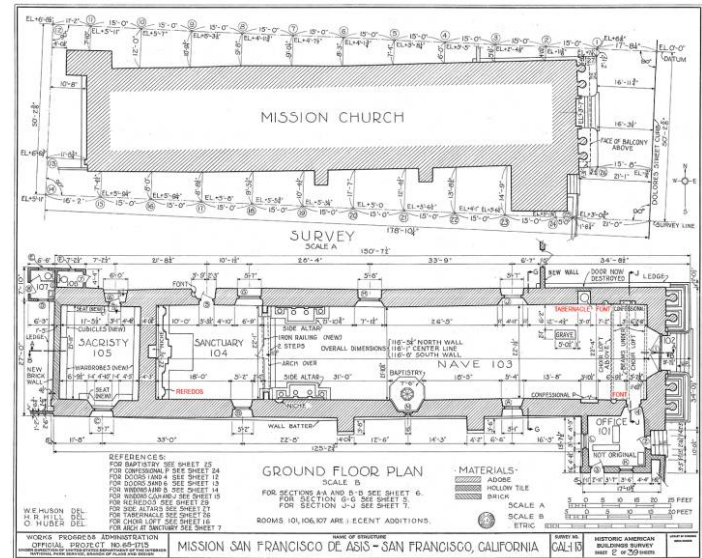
MISSION CHURCH

SURVEY
SCALE A

DOLORES STREET LINE

SURVEY LINE

DATUM

FACE OF BALCONY ABOVE

150'-7½"

178'-10½"

SACRISTY
105

SANCTUARY
104

NAVE 103

OFFICE
101

CUBICLES (NEW)

WARDROBES (NEW)

NEW BRICK WALL

SEAT (NEW)

REREDOS

SIDE ALTAR

IRON RAILING (NEW)

2 STEPS

ARCH OVER

NICHE

BAPTISTRY

116'-3¾" NORTH WALL
116'-1" CENTER LINE
116'-0" SOUTH WALL
OVERALL DIMENSIONS

GRAVE

TABERNACLE

FONT

CONFESSIONAL

NEW WALL

DOOR NOW DESTROYED

LEDGE

WALL BATTER

NOT ORIGINAL

125'-2⅞"

REFERENCES:
FOR BAPTISTRY SEE SHEET 25
FOR CONFESSIONALS SEE SHEET 24
FOR DOORS 1 AND 4 SEE SHEET 12
FOR DOORS 5 AND 6 SEE SHEET 13
FOR WINDOWS A AND B SEE SHEET 14
FOR WINDOWS C, D AND J SEE SHEET 15
FOR REREDOS SEE SHEET 29
FOR SIDE ALTARS SEE SHEET 27
FOR TABERNACLE SEE SHEET 26
FOR CHOIR LOFT SEE SHEET 16
FOR ARCH AT SANCTUARY SEE SHEET 7

GROUND FLOOR PLAN
SCALE B

FOR SECTIONS A-A AND B-B SEE SHEET 6.
FOR SECTION G-G SEE SHEET 5.
FOR SECTION J-J SEE SHEET 7.

ROOMS 101, 106, 107 ARE RECENT ADDITIONS.

MATERIALS
ADOBE
HOLLOW TILE
BRICK

SCALE A
SCALE B
METRIC

W.E. HUSON DEL.
H.R. HILL DEL.
O. HUBER DEL.

WORKS PROGRESS ADMINISTRATION
OFFICIAL PROJECT NO. 65-1713

NAME OF STRUCTURE
MISSION SAN FRANCISCO DE ASIS - SAN FRANCISCO, CALIFORNIA

SURVEY NO.
CAL-1-13

HISTORIC AMERICAN BUILDINGS SURVEY
SHEET 2 OF 39 SHEETS